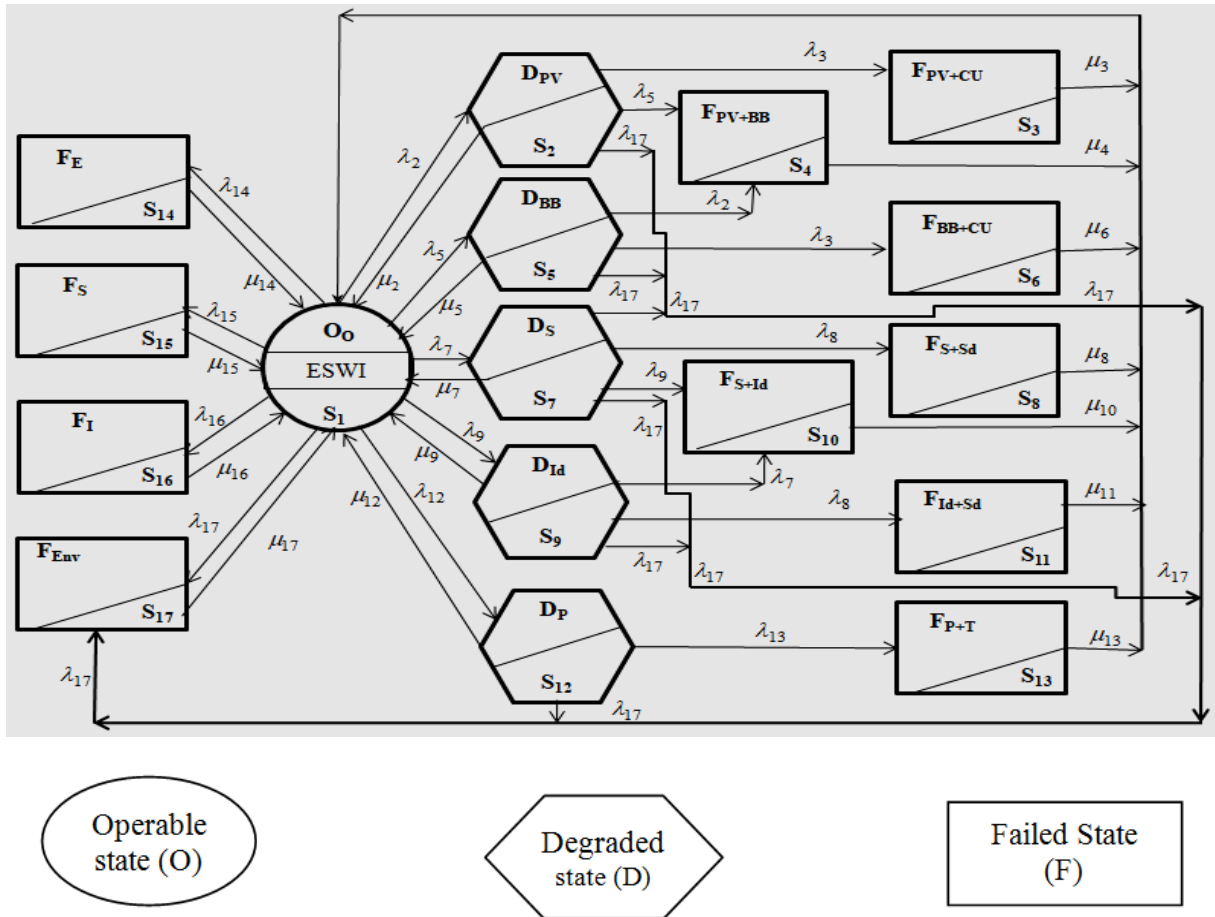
$F_E$
$S_{14}$
$F_S$
$S_{15}$
$F_I$
$S_{16}$
$F_{Env}$
$S_{17}$
$\lambda_{14}$
$\mu_{14}$
$\lambda_{15}$
$\mu_{15}$
$\lambda_{16}$
$\mu_{16}$
$\lambda_{17}$
$\mu_{17}$
$\lambda_{17}$
$O_O$
ESWI
$S_1$
$\lambda_2$
$\mu_2$
$\lambda_5$
$\mu_5$
$\lambda_7$
$\mu_7$
$\lambda_9$
$\mu_9$
$\mu_{12}$
$\lambda_{12}$
$D_{PV}$
$S_2$
$D_{BB}$
$S_5$
$D_S$
$S_7$
$D_{Id}$
$S_9$
$D_P$
$S_{12}$
$\lambda_3$
$\lambda_5$
$\lambda_{17}$
$\lambda_2$
$\lambda_3$
$\lambda_{17}$
$\lambda_{17}$
$\lambda_8$
$\lambda_9$
$\lambda_{17}$
$\lambda_7$
$\lambda_8$
$\lambda_{17}$
$\lambda_{17}$
$\lambda_{13}$
$\lambda_{17}$
$F_{PV+BB}$
$S_4$
$F_{PV+CU}$
$S_3$
$F_{BB+CU}$
$S_6$
$F_{S+Sd}$
$S_8$
$F_{S+Id}$
$S_{10}$
$F_{Id+Sd}$
$S_{11}$
$F_{P+T}$
$S_{13}$
$\mu_3$
$\mu_4$
$\mu_6$
$\lambda_{17}$
$\mu_8$
$\mu_{10}$
$\mu_{11}$
$\lambda_{17}$
$\mu_{13}$

Operable state (O)

Degraded state (D)

Failed State (F)